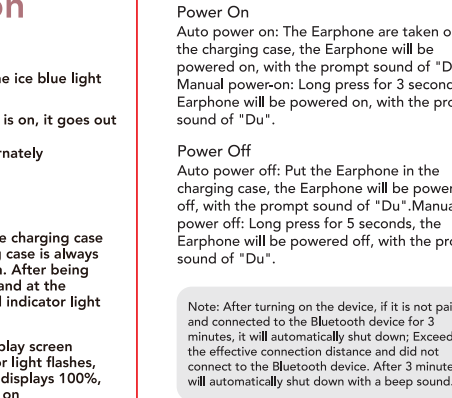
on

ne ice blue light

is on, it goes out

rnately

e charging case
g case is always
n. After being
and at the
l indicator light

play screen
or light flashes,
displays 100%,
on

Power On
Auto power on: The Earphone are taken o
the charging case, the Earphone will be
powered on, with the prompt sound of "Du
Manual power-on: Long press for 3 second
Earphone will be powered on, with the pro
sound of "Du".

Power Off
Auto power off: Put the Earphone in the
charging case, the Earphone will be power
off, with the prompt sound of "Du".Manua
power off: Long press for 5 seconds, the
Earphone will be powered off, with the pro
sound of "Du".

Note: After turning on the device, if it is not pai
and connected to the Bluetooth device for 3
minutes, it will automatically shut down; Exceed
the effective connection distance and did not
connect to the Bluetooth device. After 3 minute
will automatically shut down with a beep sound.